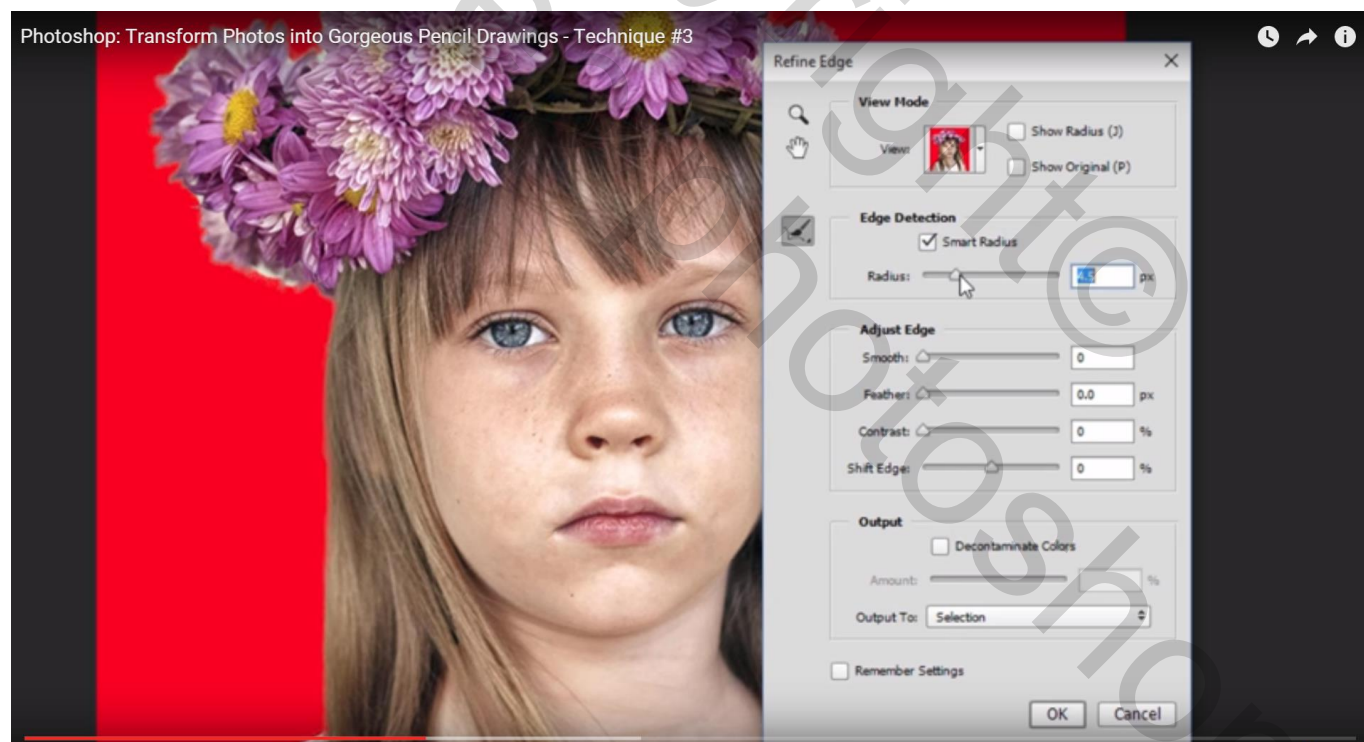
Photoshop: Transform Photos into Gorgeous Pencil Drawings - Technique #3

Refine Edge

View Mode

View:

Show Radius (J)

Show Original (P)

Edge Detection

Smart Radius

Radius: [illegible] px

Adjust Edge

Smooth: 0

Feather: 0.0 px

Contrast: 0 %

Shift Edge: 0 %

Output

Decontaminate Colors

Amount: %

Output To: Selection

Remember Settings

OK Cancel